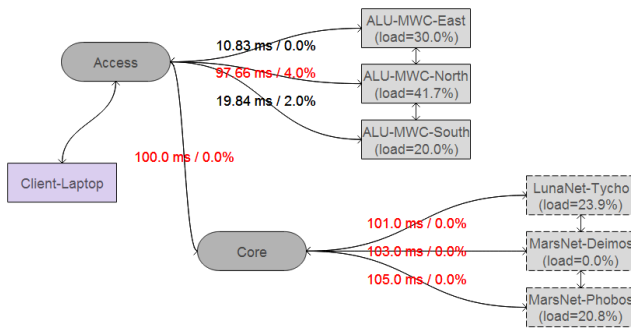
Access

10.83 ms / 0.0%

97.66 ms / 4.0%

19.84 ms / 2.0%

ALU-MWC-East
(load=30.0%)

ALU-MWC-North
(load=41.7%)

ALU-MWC-South
(load=20.0%)

100.0 ms / 0.0%

Client-Laptop

Core

101.0 ms / 0.0%

103.0 ms / 0.0%

105.0 ms / 0.0%

LunaNet-Tycho
(load=23.9%)

MarsNet-Deimos
(load=0.0%)

MarsNet-Phobos
(load=20.8%)